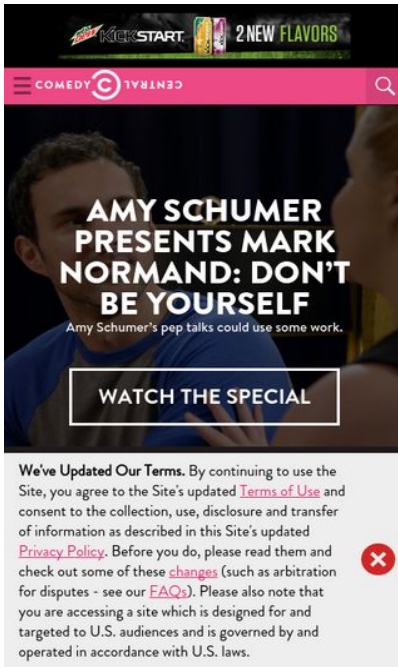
Mtn Dew KICKSTART. 2 NEW FLAVORS

COMEDY CENTRAL

AMY SCHUMER PRESENTS MARK NORMAND: DON'T BE YOURSELF

Amy Schumer's pep talks could use some work.

WATCH THE SPECIAL

We've Updated Our Terms. By continuing to use the Site, you agree to the Site's updated Terms of Use and consent to the collection, use, disclosure and transfer of information as described in this Site's updated Privacy Policy. Before you do, please read them and check out some of these changes (such as arbitration for disputes - see our FAQs). Please also note that you are accessing a site which is designed for and targeted to U.S. audiences and is governed by and operated in accordance with U.S. laws.